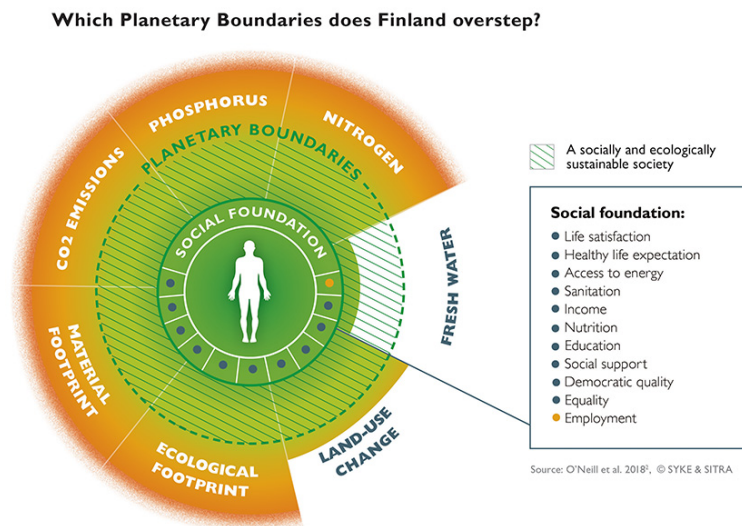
Which Planetary Boundaries does Finland overstep?

PHOSPHORUS
NITROGEN
CO2 EMISSIONS
PLANETARY BOUNDARIES
SOCIAL FOUNDATION
FRESH WATER
MATERIAL FOOTPRINT
ECOLOGICAL FOOTPRINT
LAND-USE CHANGE

A socially and ecologically sustainable society

Social foundation:
Life satisfaction
Healthy life expectation
Access to energy
Sanitation
Income
Nutrition
Education
Social support
Democratic quality
Equality
Employment

Source: O'Neill et al. 2018$^{2}$, © SYKE & SITRA